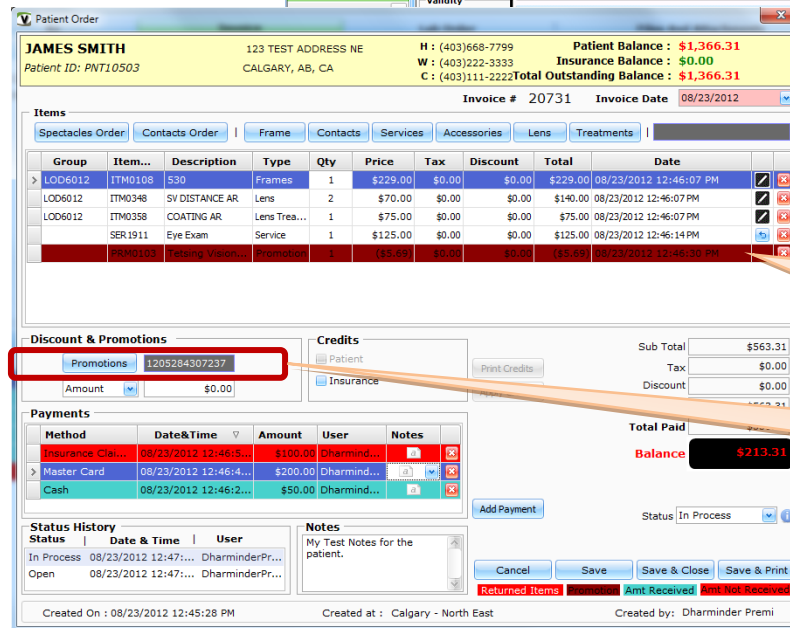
Patient Order

JAMES SMITH
Patient ID: PNT10503

123 TEST ADDRESS NE
CALGARY, AB, CA

H : (403)668-7799
W : (403)222-3333
C : (403)111-2222

Patient Balance : $1,366.31
Insurance Balance : $0.00
Total Outstanding Balance : $1,366.31

Invoice # 20731 Invoice Date 08/23/2012

Items

Spectacles Order | Contacts Order | Frame | Contacts | Services | Accessories | Lens | Treatments

| Group | Item... | Description | Type | Qty | Price | Tax | Discount | Total | Date |
|---|---|---|---|---|---|---|---|---|---|
| LOD6012 | ITM0108 | 530 | Frames | 1 | $229.00 | $0.00 | $0.00 | $229.00 | 08/23/2012 12:46:07 PM |
| LOD6012 | ITM0348 | SV DISTANCE AR | Lens | 2 | $70.00 | $0.00 | $0.00 | $140.00 | 08/23/2012 12:46:07 PM |
| LOD6012 | ITM0358 | COATING AR | Lens Trea... | 1 | $75.00 | $0.00 | $0.00 | $75.00 | 08/23/2012 12:46:07 PM |
| | SER1911 | Eye Exam | Service | 1 | $125.00 | $0.00 | $0.00 | $125.00 | 08/23/2012 12:46:14 PM |
| | PRM0103 | Testing Vision... | Promotion | 1 | ($5.69) | $0.00 | $0.00 | ($5.69) | 08/23/2012 12:46:30 PM |

Discount & Promotions
Promotions 1205284307237
Amount $0.00

Credits
Patient
Insurance
Print Credits

Sub Total $563.31
Tax $0.00
Discount $0.00
Total Paid
Balance $213.31

Payments

| Method | Date&Time | Amount | User | Notes |
|---|---|---|---|---|
| Insurance Clai... | 08/23/2012 12:46:5... | $100.00 | Dharmind... | |
| Master Card | 08/23/2012 12:46:4... | $200.00 | Dharmind... | |
| Cash | 08/23/2012 12:46:2... | $50.00 | Dharmind... | |

Add Payment

Status In Process

Status History

| Status | Date & Time | User |
|---|---|---|
| In Process | 08/23/2012 12:47:... | DharminderPr... |
| Open | 08/23/2012 12:47:... | DharminderPr... |

Notes
My Test Notes for the patient.

Cancel | Save | Save & Close | Save & Print

Returned Items | Promotion | Amt Received | Amt Not Received

Created On : 08/23/2012 12:45:28 PM Created at : Calgary - North East Created by : Dharminder Premi